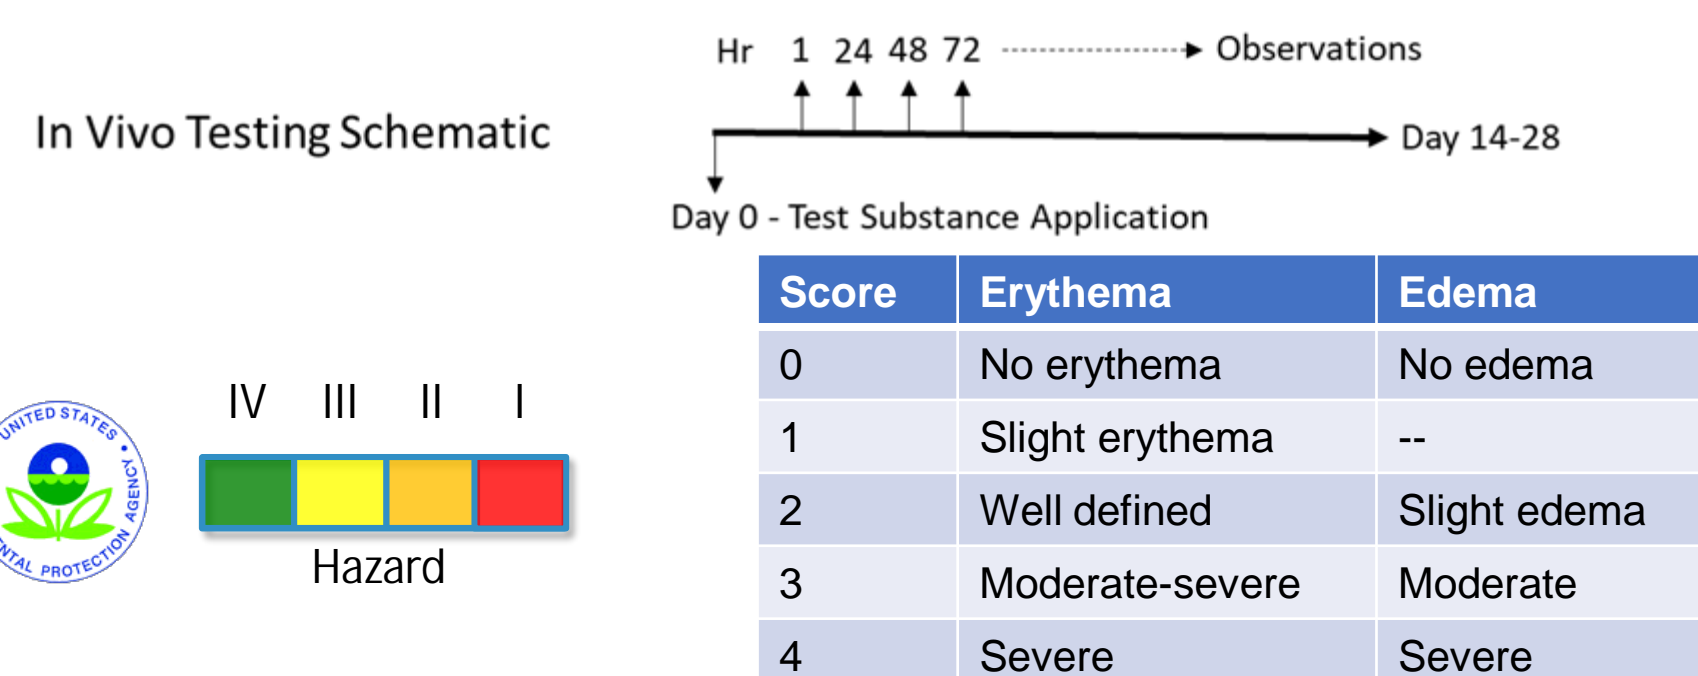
In Vivo Testing Schematic

Hr 1 24 48 72 Observations

Day 14-28

Day 0 - Test Substance Application

UNITED STATES ENVIRONMENTAL PROTECTION AGENCY

IV III II I

Hazard

| Score | Erythema | Edema |
|---|---|---|
| 0 | No erythema | No edema |
| 1 | Slight erythema | -- |
| 2 | Well defined | Slight edema |
| 3 | Moderate-severe | Moderate |
| 4 | Severe | Severe |